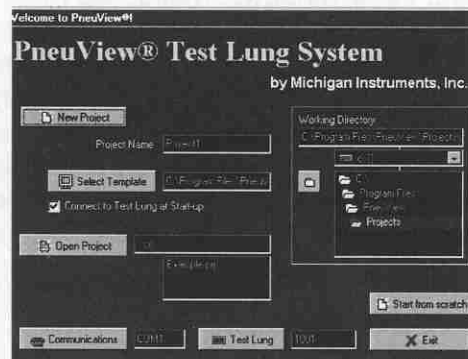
Welcome to PneuView®!

PneuView® Test Lung System

by Michigan Instruments, Inc.

New Project

Project Name Project1

Select Template C:\Program Files\PneuV

Connect to Test Lung at Start-up

Open Project

Examples.pv

Working Directory

C:\Program Files\PneuView\Projects

c: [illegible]

C:\

Program Files

PneuView

Projects

Start from scratch

Communications COM1

Test Lung 1OUT

Exit